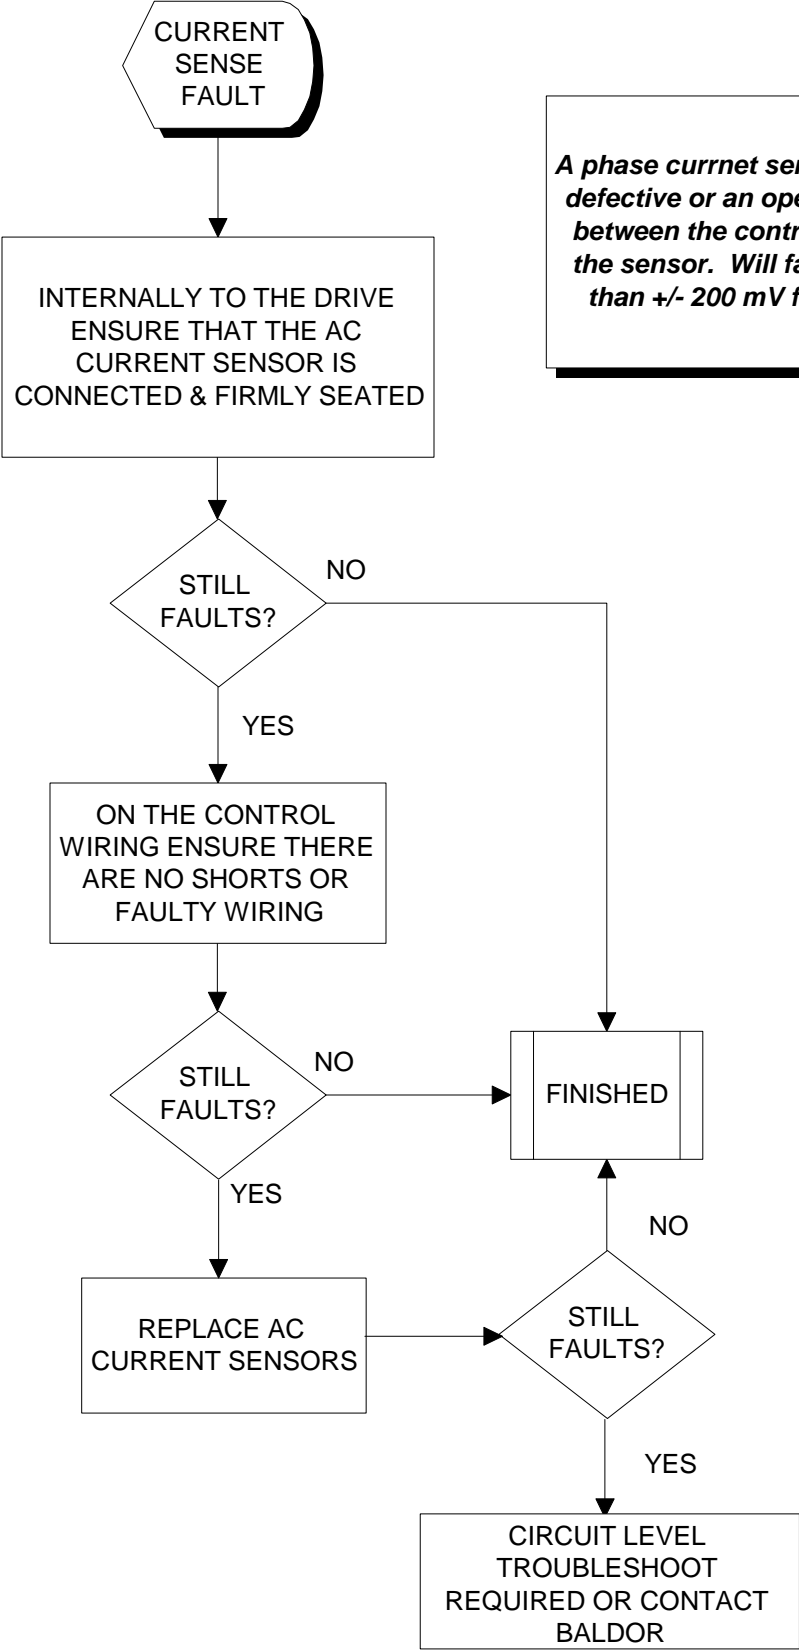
CURRENT SENSE FAULT

A phase currnet sen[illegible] defective or an ope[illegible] between the contr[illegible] the sensor. Will fa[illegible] than +/- 200 mV f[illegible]

INTERNALLY TO THE DRIVE ENSURE THAT THE AC CURRENT SENSOR IS CONNECTED & FIRMLY SEATED

STILL FAULTS?

NO

YES

ON THE CONTROL WIRING ENSURE THERE ARE NO SHORTS OR FAULTY WIRING

STILL FAULTS?

NO

FINISHED

YES

NO

REPLACE AC CURRENT SENSORS

STILL FAULTS?

YES

CIRCUIT LEVEL TROUBLESHOOT REQUIRED OR CONTACT BALDOR